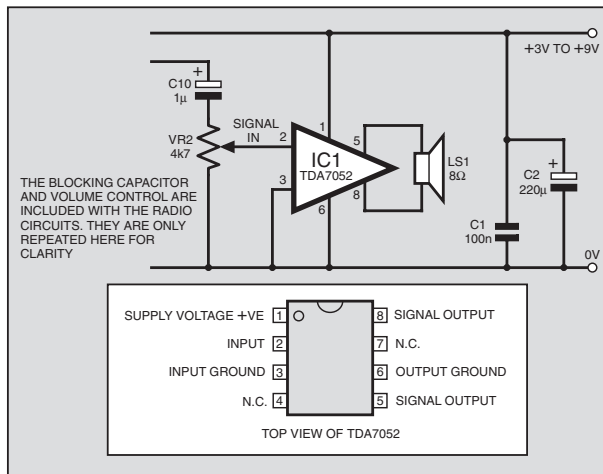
+3V TO +9V

C10
1µ

VR2
4k7

SIGNAL IN

2

1

5

IC1
TDA7052

3

6

8

LS1
8Ω

C2
220µ

C1
100n

0V

THE BLOCKING CAPACITOR AND VOLUME CONTROL ARE INCLUDED WITH THE RADIO CIRCUITS. THEY ARE ONLY REPEATED HERE FOR CLARITY

SUPPLY VOLTAGE +VE 1

INPUT 2

INPUT GROUND 3

N.C. 4

8 SIGNAL OUTPUT

7 N.C.

6 OUTPUT GROUND

5 SIGNAL OUTPUT

TOP VIEW OF TDA7052